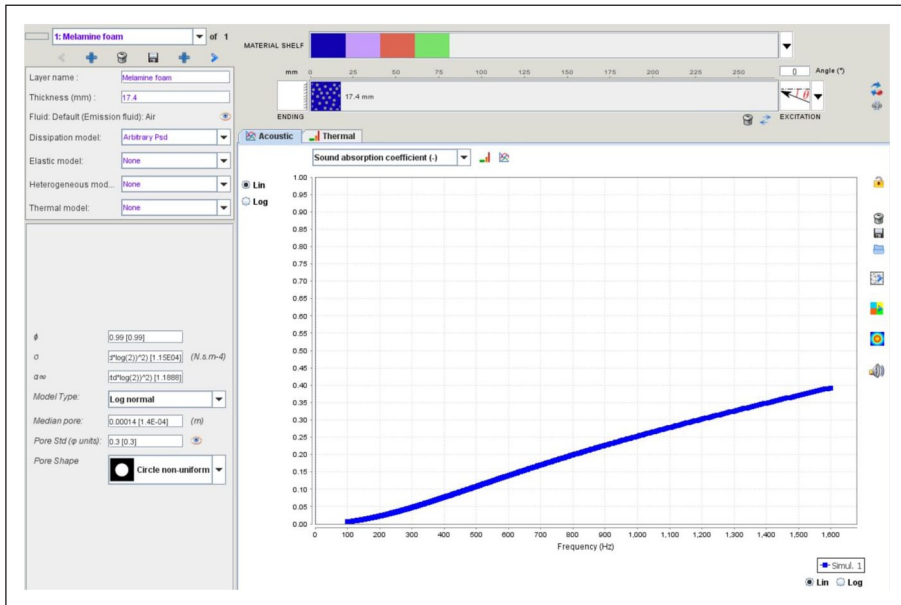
1: Melamine foam
of 1

MATERIAL SHELF

mm 0 25 50 75 100 125 150 175 200 225 250
0 Angle (°)

17.4 mm
ENDING
EXCITATION

Layer name : Melamine foam
Thickness (mm) : 17.4
Fluid: Default (Emission fluid): Air
Dissipation model: Arbitrary Psd
Elastic model: None
Heterogeneous mod... None
Thermal model: None

$\phi$ 0.99 [0.99]
$\sigma$ d*log(2))^2) [1.15E04] (N.s.m-4)
$\alpha_\infty$ td*log(2))^2) [1.1888]
Model Type: Log normal
Median pore: 0.00014 [1.4E-04] (m)
Pore Std (φ units): 0.3 [0.3]
Pore Shape Circle non-uniform

Acoustic
Thermal

Sound absorption coefficient (-)

Lin
Log

1.00
0.95
0.90
0.85
0.80
0.75
0.70
0.65
0.60
0.55
0.50
0.45
0.40
0.35
0.30
0.25
0.20
0.15
0.10
0.05
0.00

0 100 200 300 400 500 600 700 800 900 1,000 1,100 1,200 1,300 1,400 1,500 1,600
Frequency (Hz)

Simul. 1
Lin Log